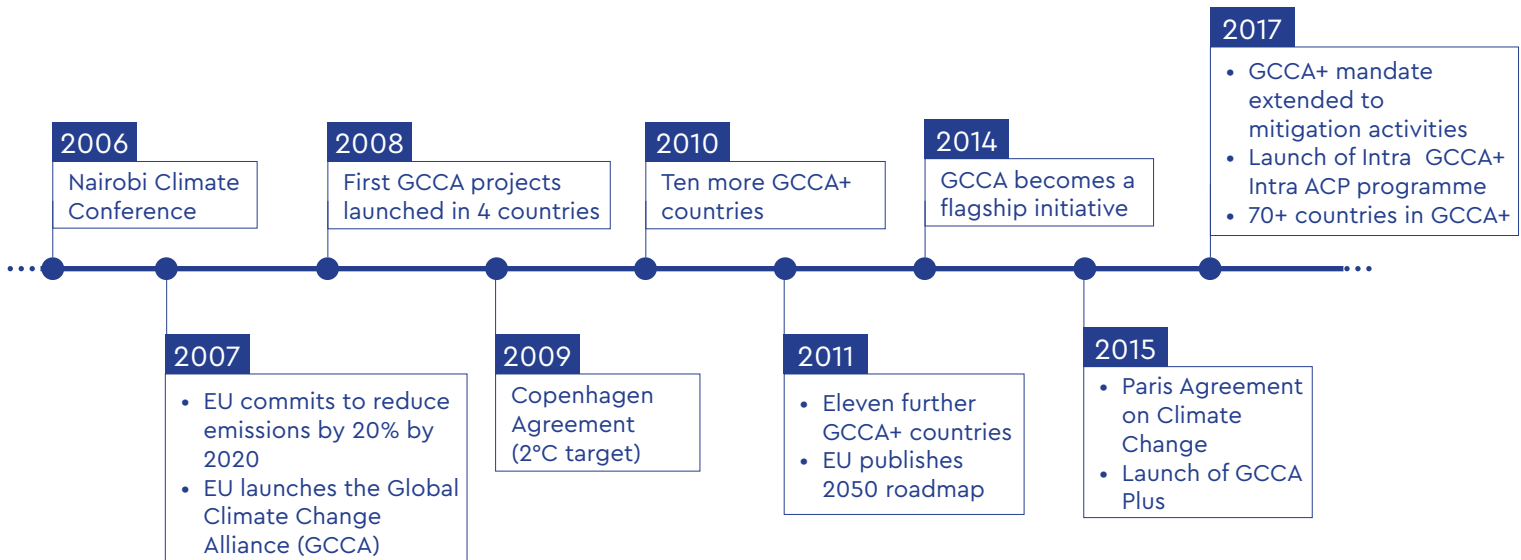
2006
Nairobi Climate Conference

2007
- EU commits to reduce emissions by 20% by 2020
- EU launches the Global Climate Change Alliance (GCCA)

2008
First GCCA projects launched in 4 countries

2009
Copenhagen Agreement (2°C target)

2010
Ten more GCCA+ countries

2011
- Eleven further GCCA+ countries
- EU publishes 2050 roadmap

2014
GCCA becomes a flagship initiative

2015
- Paris Agreement on Climate Change
- Launch of GCCA Plus

2017
- GCCA+ mandate extended to mitigation activities
- Launch of Intra GCCA+ Intra ACP programme
- 70+ countries in GCCA+